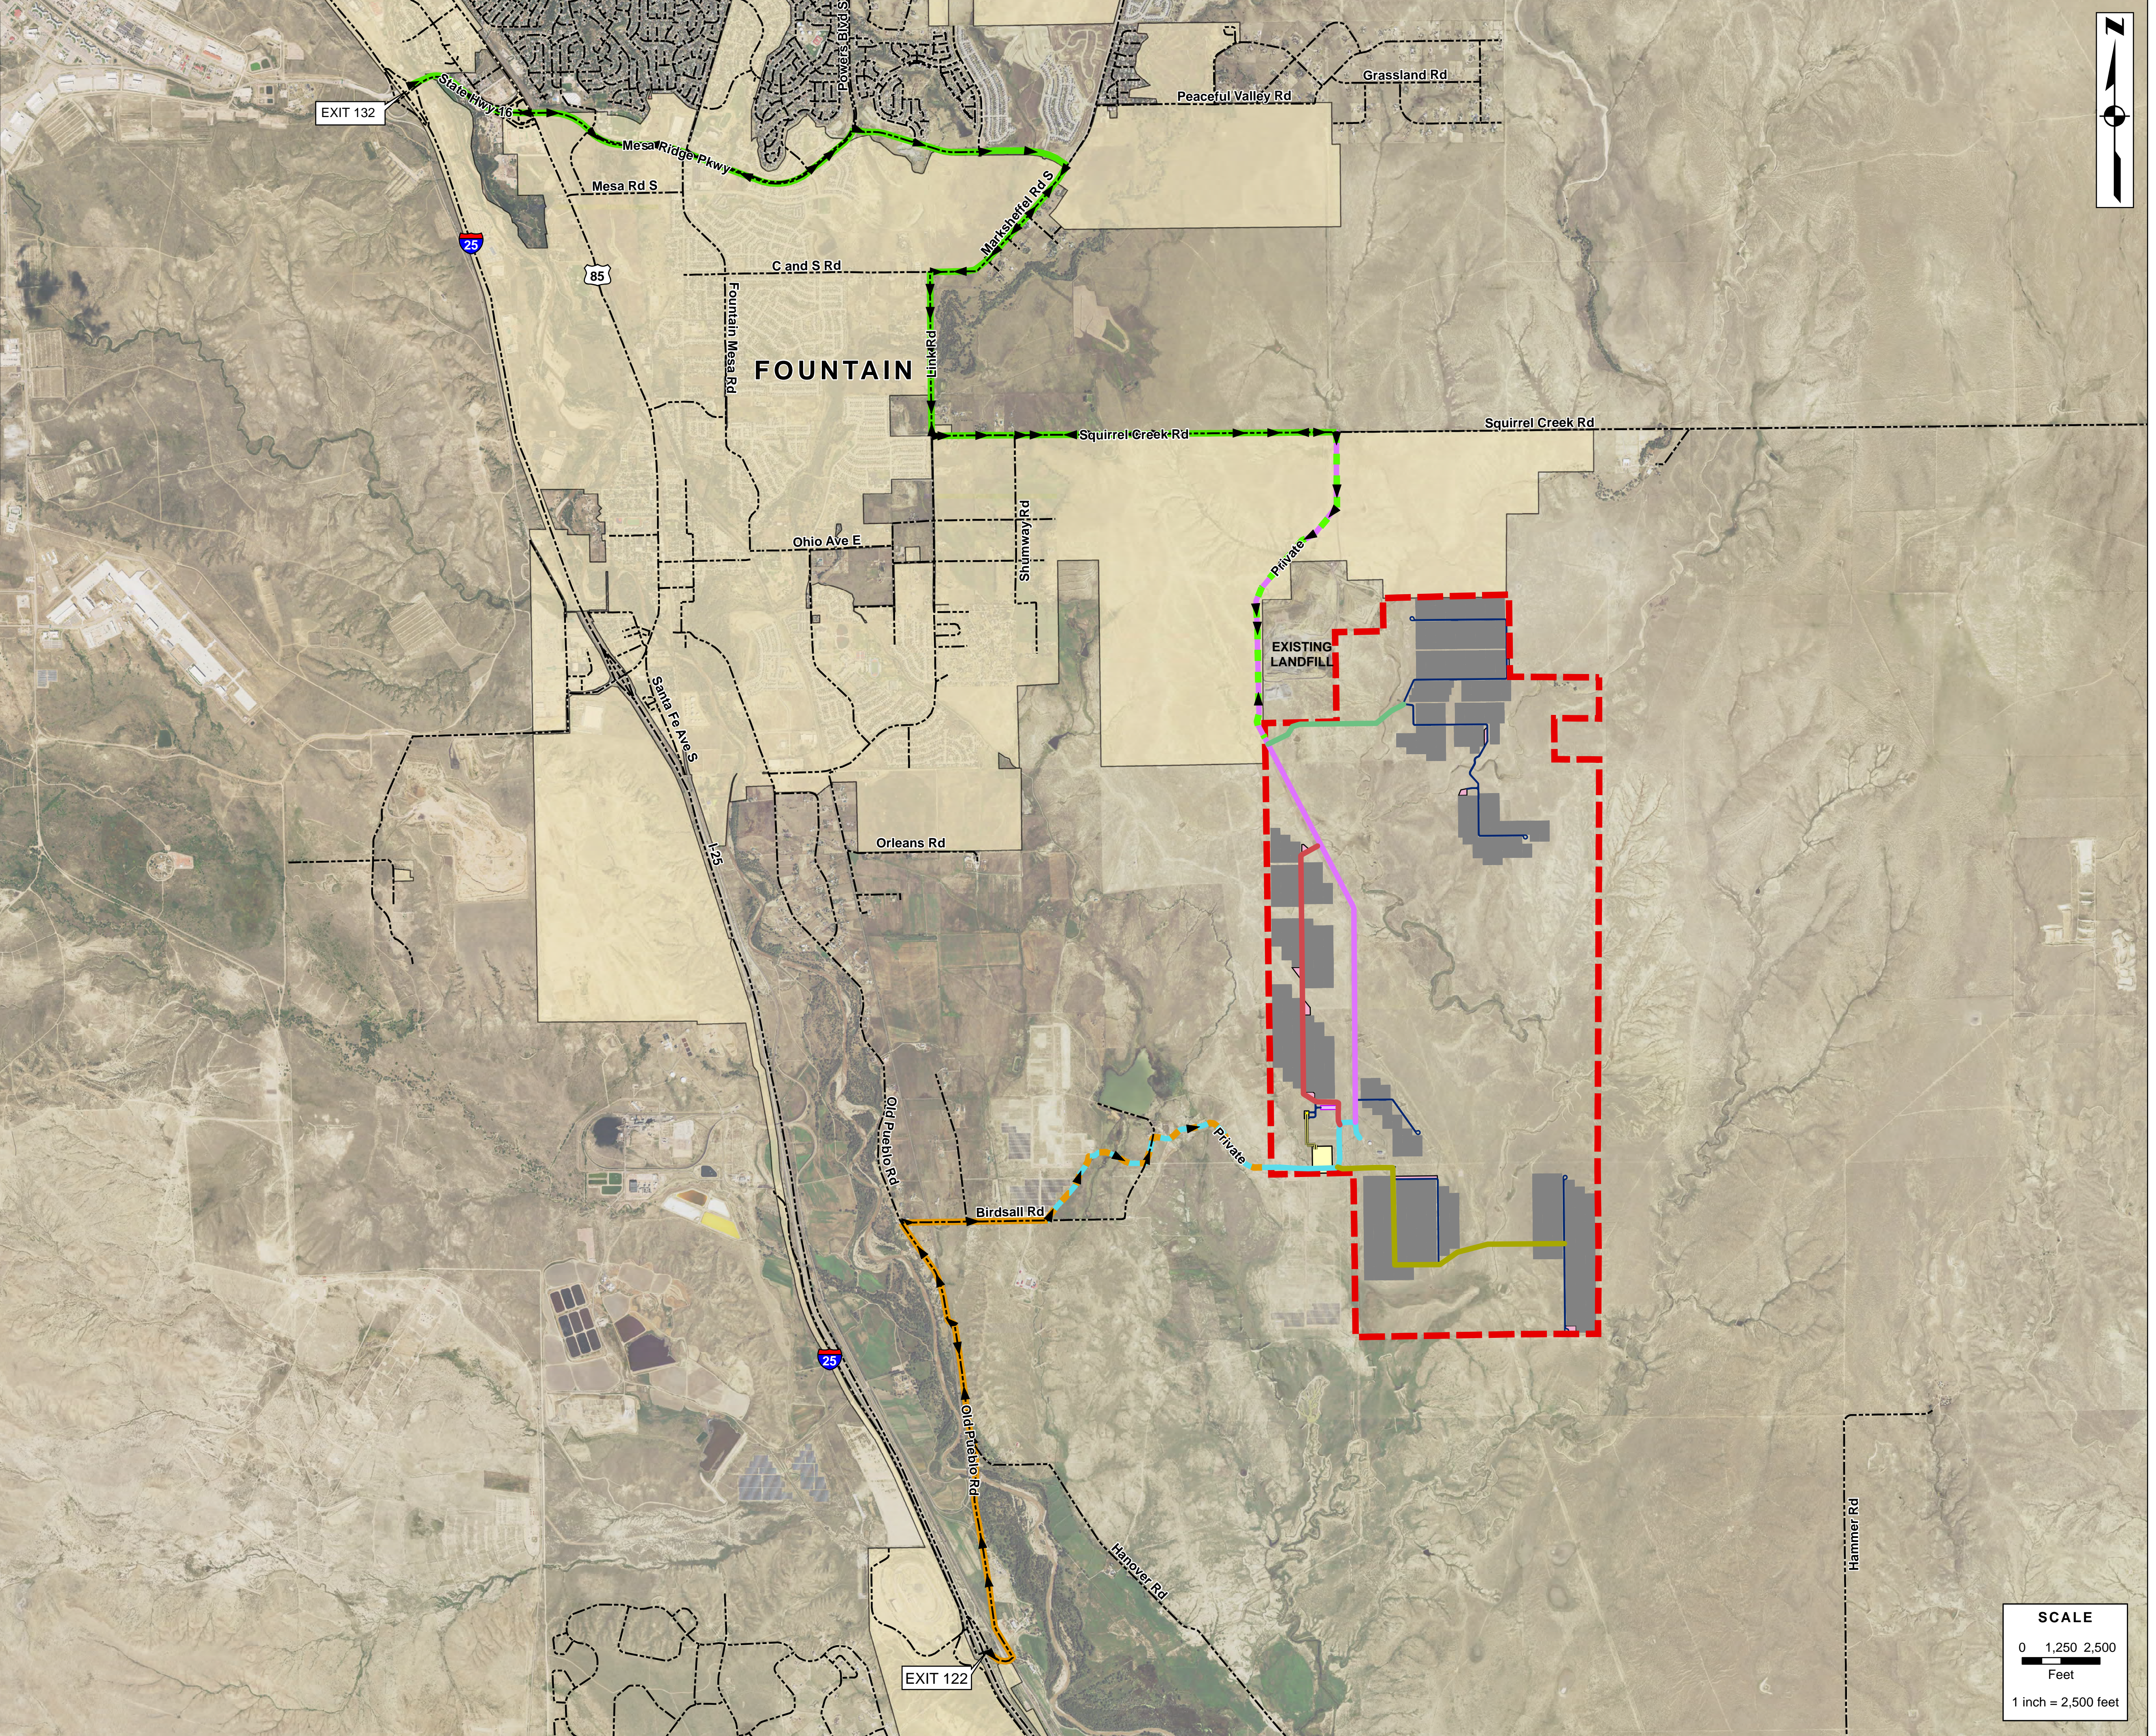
N

EXIT 132

Struthers Rd

Peaceful Valley Rd

Grassland Rd

Mesa Ridge Pkwy

Mesa Rd S

25

Marksheffel Rd S

85

C and S Rd

Fountain Mesa Rd

Link Rd

FOUNTAIN

Squirrel Creek Rd

Squirrel Creek Rd

Private

Ohio Ave E

Shumway Rd

EXISTING LANDFILL

Santa Fe Ave S

I-25

Orleans Rd

Old Pueblo Rd

Private

Birdsall Rd

25

Old Pueblo Rd

Hanover Rd

Hammer Rd

EXIT 122

SCALE
0 1,250 2,500
Feet
1 inch = 2,500 feet